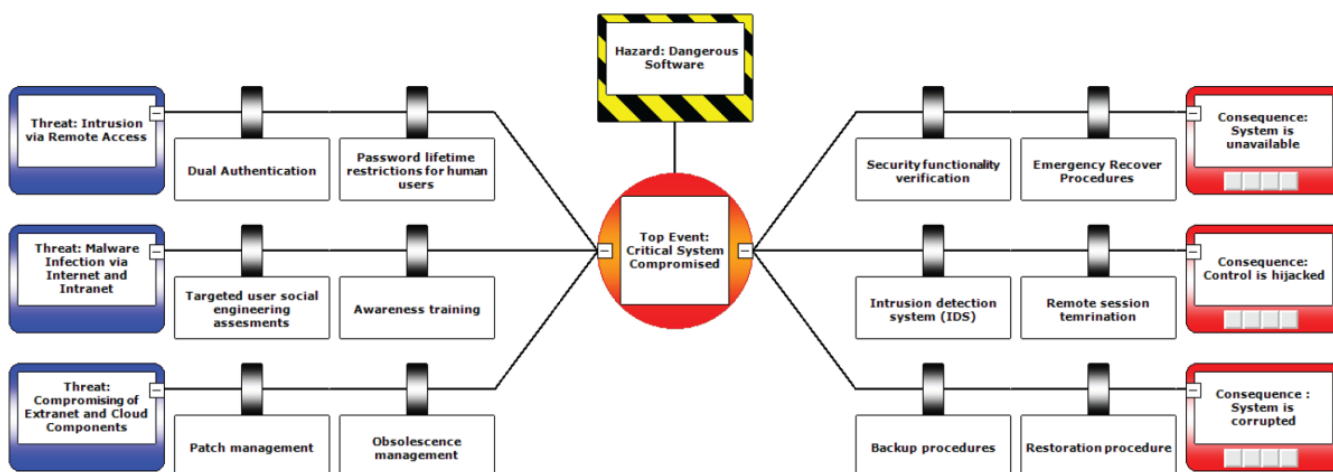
Hazard: Dangerous Software

Threat: Intrusion via Remote Access

Dual Authentication

Password lifetime restrictions for human users

Threat: Malware Infection via Internet and Intranet

Targeted user social engineering assesments

Awareness training

Threat: Compromising of Extranet and Cloud Components

Patch management

Obsolescence management

Top Event: Critical System Compromised

Security functionality verification

Emergency Recover Procedures

Consequence: System is unavailable

Intrusion detection system (IDS)

Remote session temrination

Consequence: Control is hijacked

Backup procedures

Restoration procedure

Consequence : System is corrupted